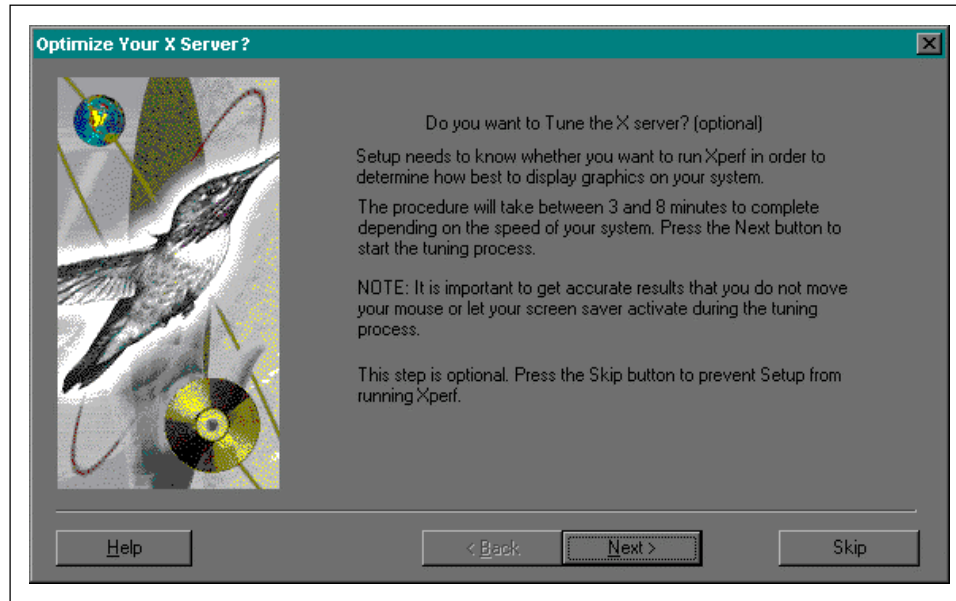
Optimize Your X Server?

Do you want to Tune the X server? (optional)

Setup needs to know whether you want to run Xperf in order to determine how best to display graphics on your system.

The procedure will take between 3 and 8 minutes to complete depending on the speed of your system. Press the Next button to start the tuning process.

NOTE: It is important to get accurate results that you do not move your mouse or let your screen saver activate during the tuning process.

This step is optional. Press the Skip button to prevent Setup from running Xperf.

Help

< Back

Next >

Skip